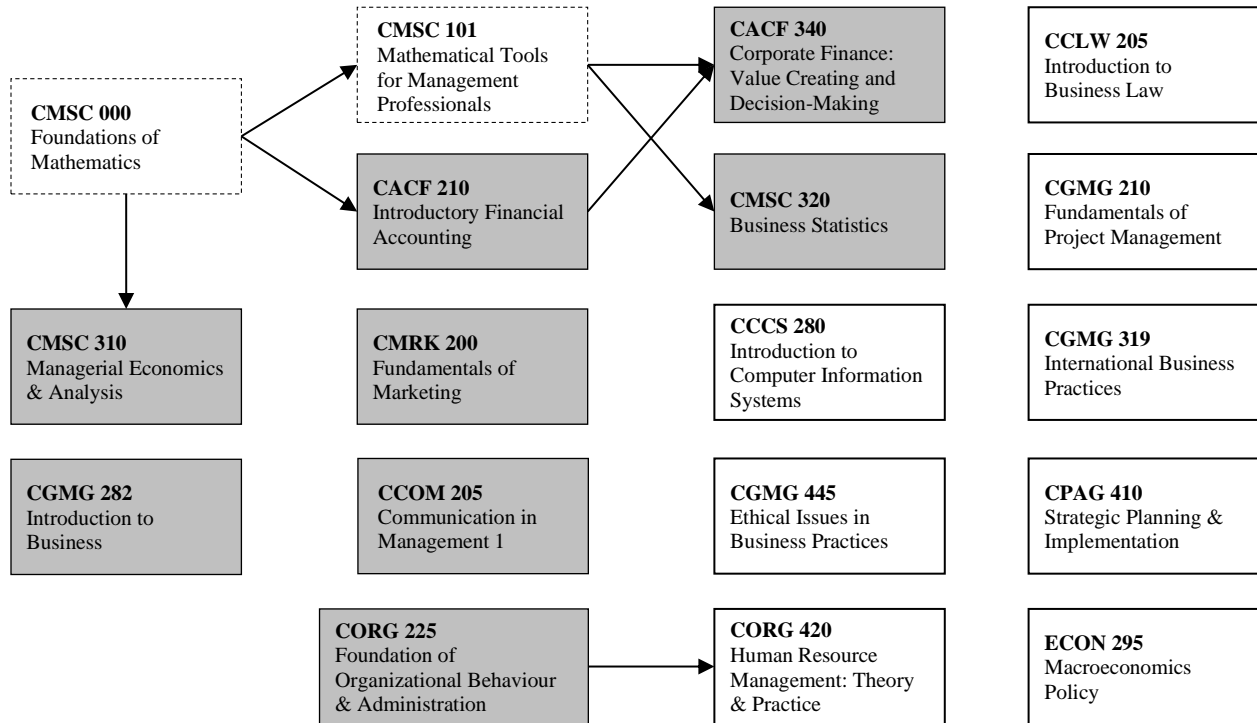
CMSC 000
Foundations of Mathematics

CMSC 101
Mathematical Tools for Management Professionals

CACF 210
Introductory Financial Accounting

CACF 340
Corporate Finance: Value Creating and Decision-Making

CMSC 320
Business Statistics

CCLW 205
Introduction to Business Law

CGMG 210
Fundamentals of Project Management

CMSC 310
Managerial Economics & Analysis

CMRK 200
Fundamentals of Marketing

CCCS 280
Introduction to Computer Information Systems

CGMG 319
International Business Practices

CGMG 282
Introduction to Business

CCOM 205
Communication in Management 1

CGMG 445
Ethical Issues in Business Practices

CPAG 410
Strategic Planning & Implementation

CORG 225
Foundation of Organizational Behaviour & Administration

CORG 420
Human Resource Management: Theory & Practice

ECON 295
Macroeconomics Policy